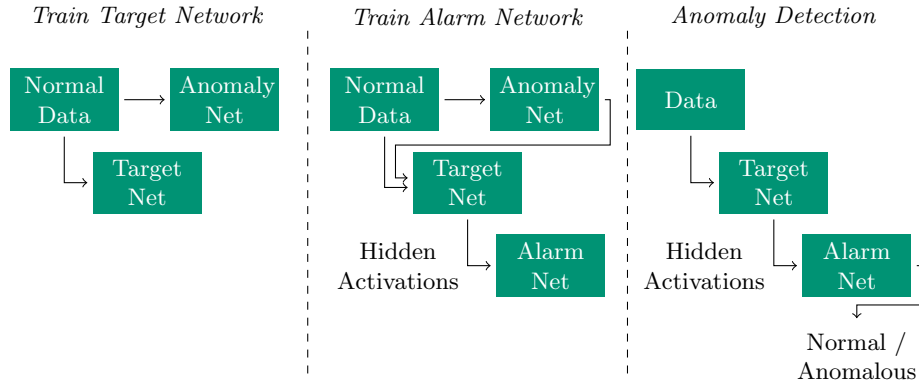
Train Target Network

Normal Data

Anomaly Net

Target Net

Train Alarm Network

Normal Data

Anomaly Net

Target Net

Hidden Activations

Alarm Net

Anomaly Detection

Data

Target Net

Hidden Activations

Alarm Net

Normal / Anomalous